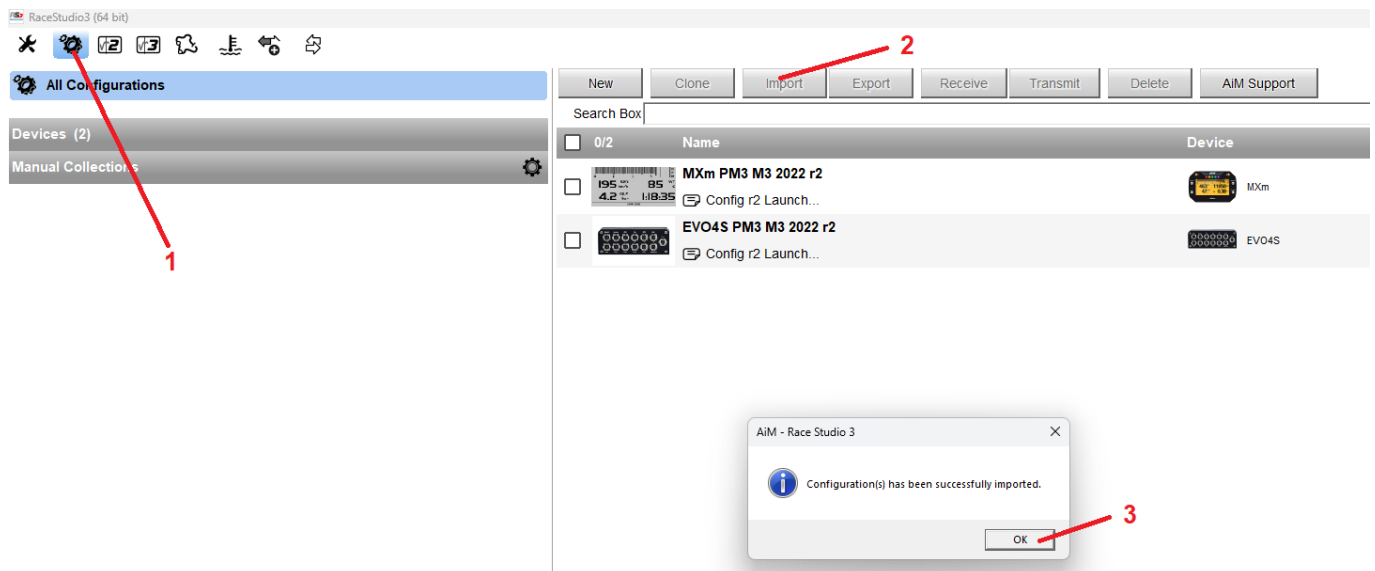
RaceStudio3 (64 bit)

All Configurations

Devices (2)

Manual Collections

1

New Clone Import Export Receive Transmit Delete AiM Support

2

Search Box

| 0/2 | Name | Device |
|---|---|---|
| 195 85 4.2 1:18:35 | MXm PM3 M3 2022 r2 Config r2 Launch... | MXm |
| | EVO4S PM3 M3 2022 r2 Config r2 Launch... | EVO4S |

AiM - Race Studio 3

Configuration(s) has been successfully imported.

OK

3